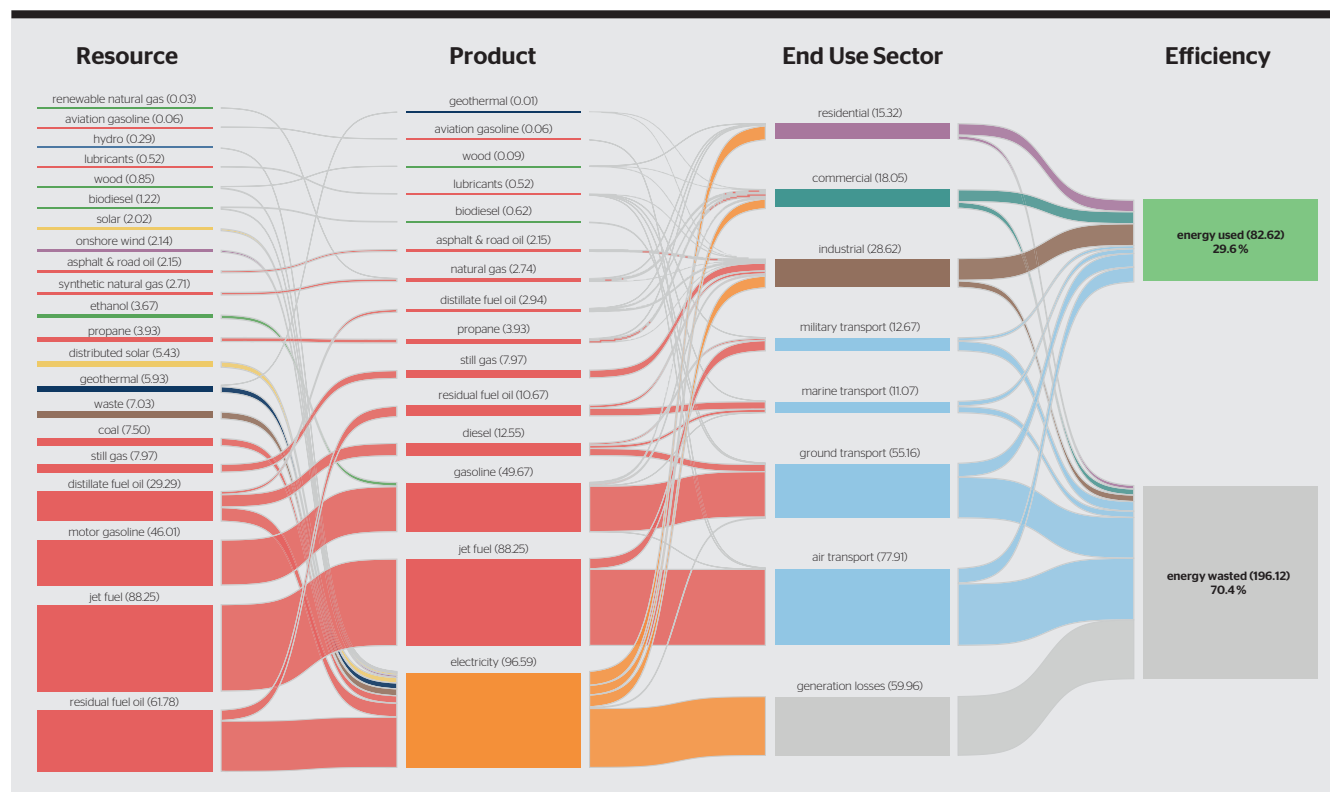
Resource

renewable natural gas (0.03)
aviation gasoline (0.06)
hydro (0.29)
lubricants (0.52)
wood (0.85)
biodiesel (1.22)
solar (2.02)
onshore wind (2.14)
asphalt & road oil (2.15)
synthetic natural gas (2.71)
ethanol (3.67)
propane (3.93)
distributed solar (5.43)
geothermal (5.93)
waste (7.03)
coal (7.50)
still gas (7.97)
distillate fuel oil (29.29)
motor gasoline (46.01)
jet fuel (88.25)
residual fuel oil (61.78)

Product

geothermal (0.01)
aviation gasoline (0.06)
wood (0.09)
lubricants (0.52)
biodiesel (0.62)
asphalt & road oil (2.15)
natural gas (2.74)
distillate fuel oil (2.94)
propane (3.93)
still gas (7.97)
residual fuel oil (10.67)
diesel (12.55)
gasoline (49.67)
jet fuel (88.25)
electricity (96.59)

End Use Sector

residential (15.32)
commercial (18.05)
industrial (28.62)
military transport (12.67)
marine transport (11.07)
ground transport (55.16)
air transport (77.91)
generation losses (59.96)

Efficiency

energy used (82.62)
29.6 %

energy wasted (196.12)
70.4 %